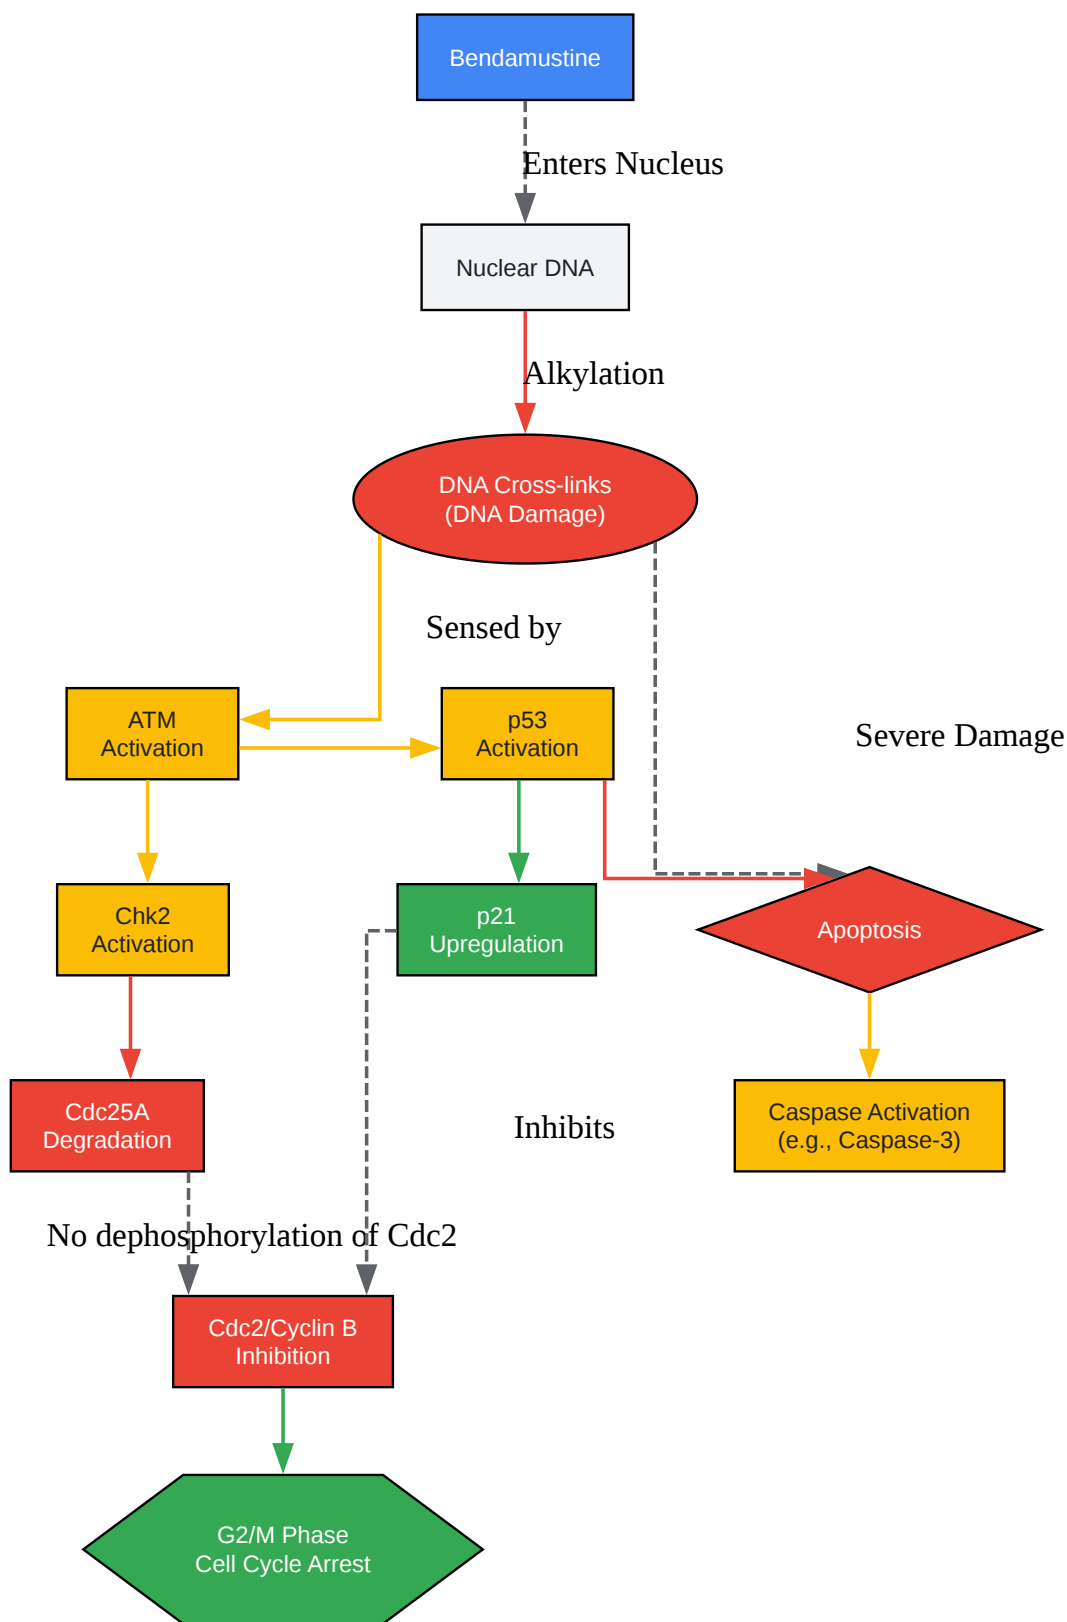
Bendamustine

Enters Nucleus

Nuclear DNA

Alkylation

DNA Cross-links
(DNA Damage)

Sensed by

ATM
Activation

p53
Activation

Severe Damage

Chk2
Activation

p21
Upregulation

Apoptosis

Cdc25A
Degradation

Inhibits

Caspase Activation
(e.g., Caspase-3)

No dephosphorylation of Cdc2

Cdc2/Cyclin B
Inhibition

G2/M Phase
Cell Cycle Arrest